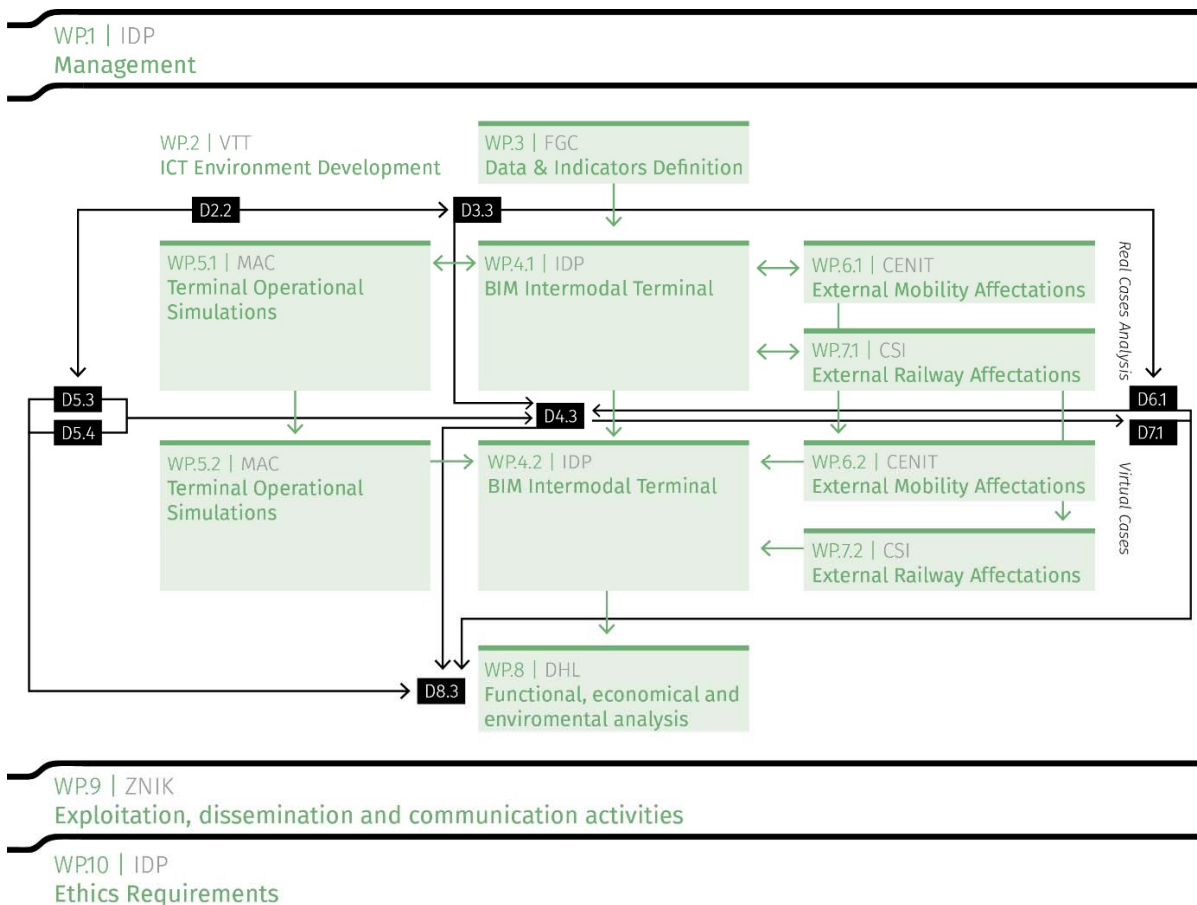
WP.1 | IDP
Management

WP.2 | VTT
ICT Environment Development

WP.3 | FGC
Data & Indicators Definition

D2.2

D3.3

WP.5.1 | MAC
Terminal Operational Simulations

WP.4.1 | IDP
BIM Intermodal Terminal

WP.6.1 | CENIT
External Mobility Affectations

WP.7.1 | CSI
External Railway Affectations

Real Cases Analysis

D5.3

D5.4

D4.3

D6.1

D7.1

WP.5.2 | MAC
Terminal Operational Simulations

WP.4.2 | IDP
BIM Intermodal Terminal

WP.6.2 | CENIT
External Mobility Affectations

WP.7.2 | CSI
External Railway Affectations

Virtual Cases

D8.3

WP.8 | DHL
Functional, economical and enviromental analysis

WP.9 | ZNIK
Exploitation, dissemination and communication activities

WP.10 | IDP
Ethics Requirements